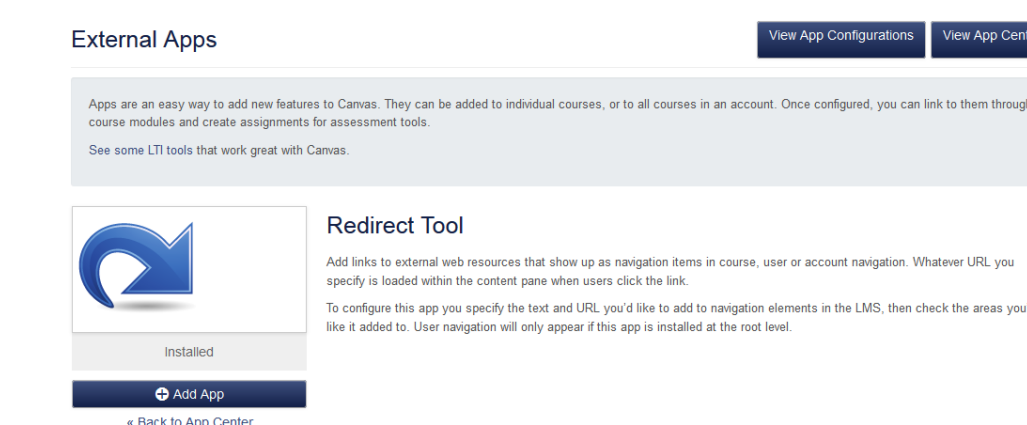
External Apps

View App Configurations

View App Cent

Apps are an easy way to add new features to Canvas. They can be added to individual courses, or to all courses in an account. Once configured, you can link to them throug course modules and create assignments for assessment tools.

See some LTI tools that work great with Canvas.

Installed

Add App

« Back to App Center

Redirect Tool

Add links to external web resources that show up as navigation items in course, user or account navigation. Whatever URL you specify is loaded within the content pane when users click the link.

To configure this app you specify the text and URL you'd like to add to navigation elements in the LMS, then check the areas you like it added to. User navigation will only appear if this app is installed at the root level.